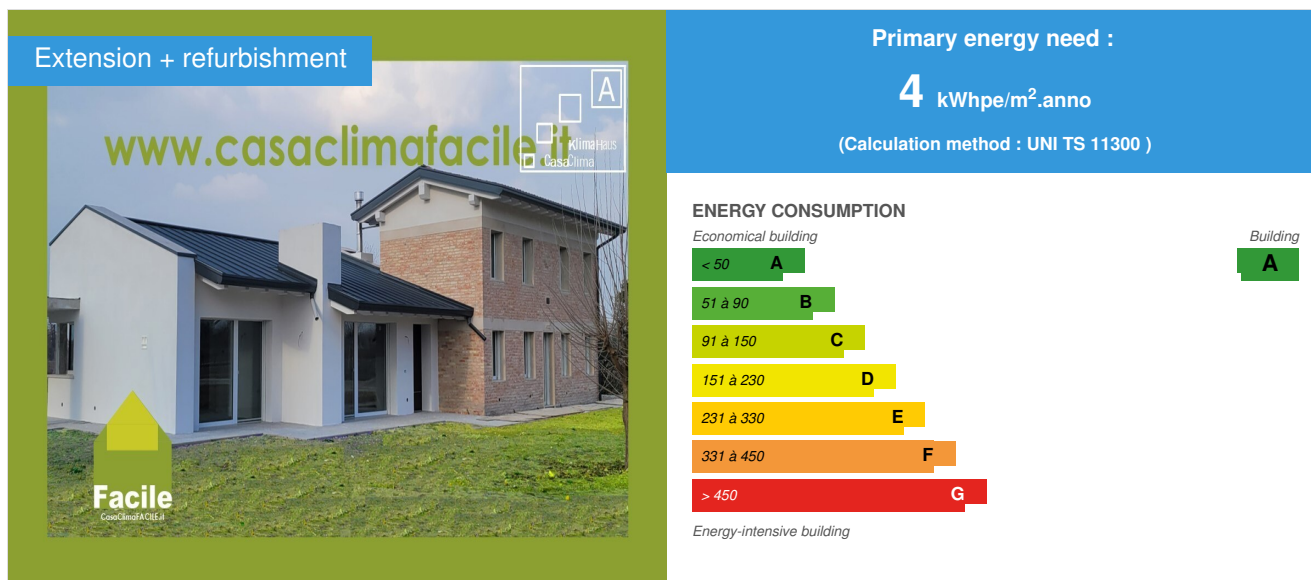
Extension + refurbishment

www.casaclimafacile.it

A
KlimaHaus
CasaClima

Facile
CasaClimaFACILE.it

Primary energy need :

4 kWhpe/m$^2$.anno

(Calculation method : UNI TS 11300 )

ENERGY CONSUMPTION

Economical building

Building

< 50 A

A

51 à 90 B

91 à 150 C

151 à 230 D

231 à 330 E

331 à 450 F

> 450 G

Energy-intensive building